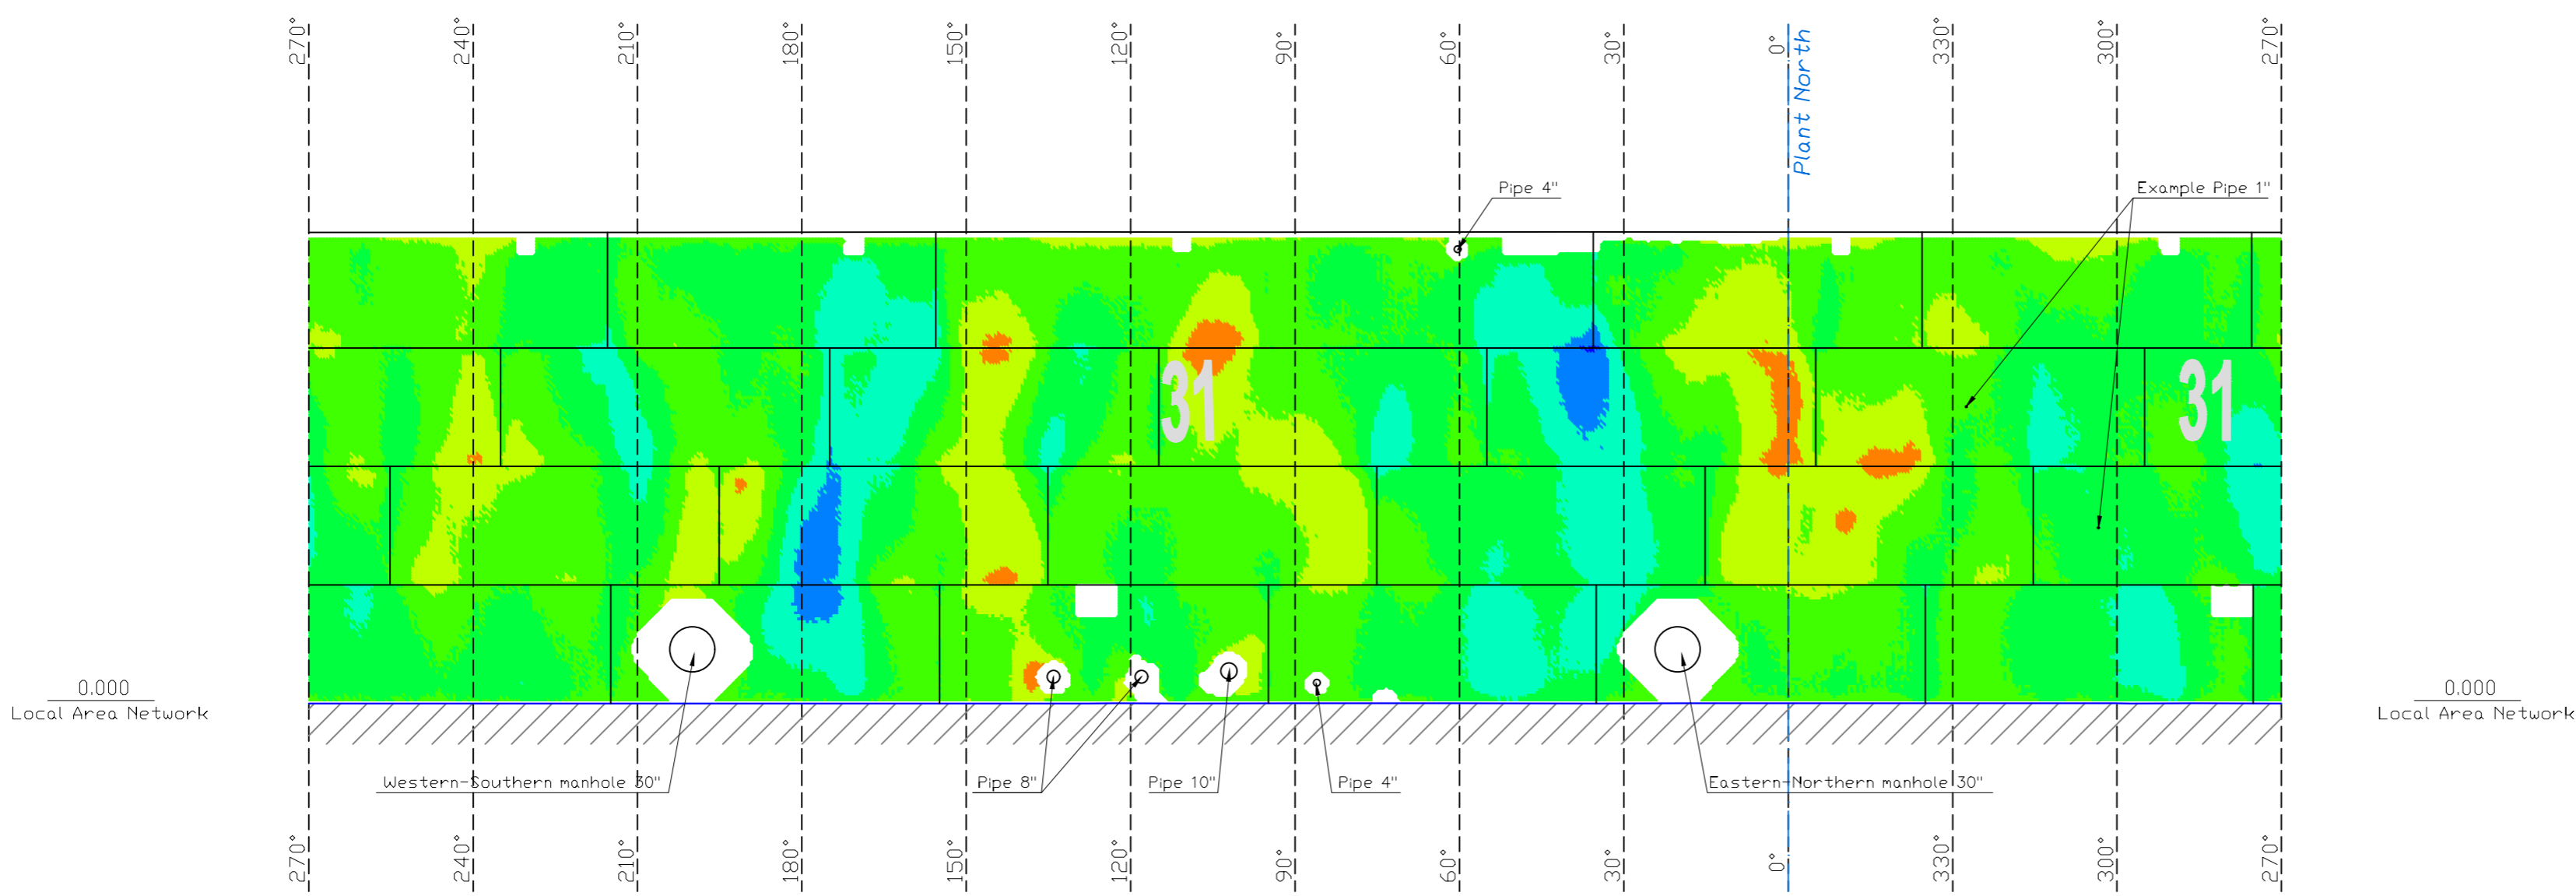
270° 240° 210° 180° 150° 120° 90° 60° 30° 0° Plant North 330° 300° 270°

Pipe 4"

Example Pipe 1"

31

31

0.000
Local Area Network

0.000
Local Area Network

Western-Southern manhole 30"

Pipe 8"

Pipe 10"

Pipe 4"

Eastern-Northern manhole 30"

270° 240° 210° 180° 150° 120° 90° 60° 30° 0° 330° 300° 270°